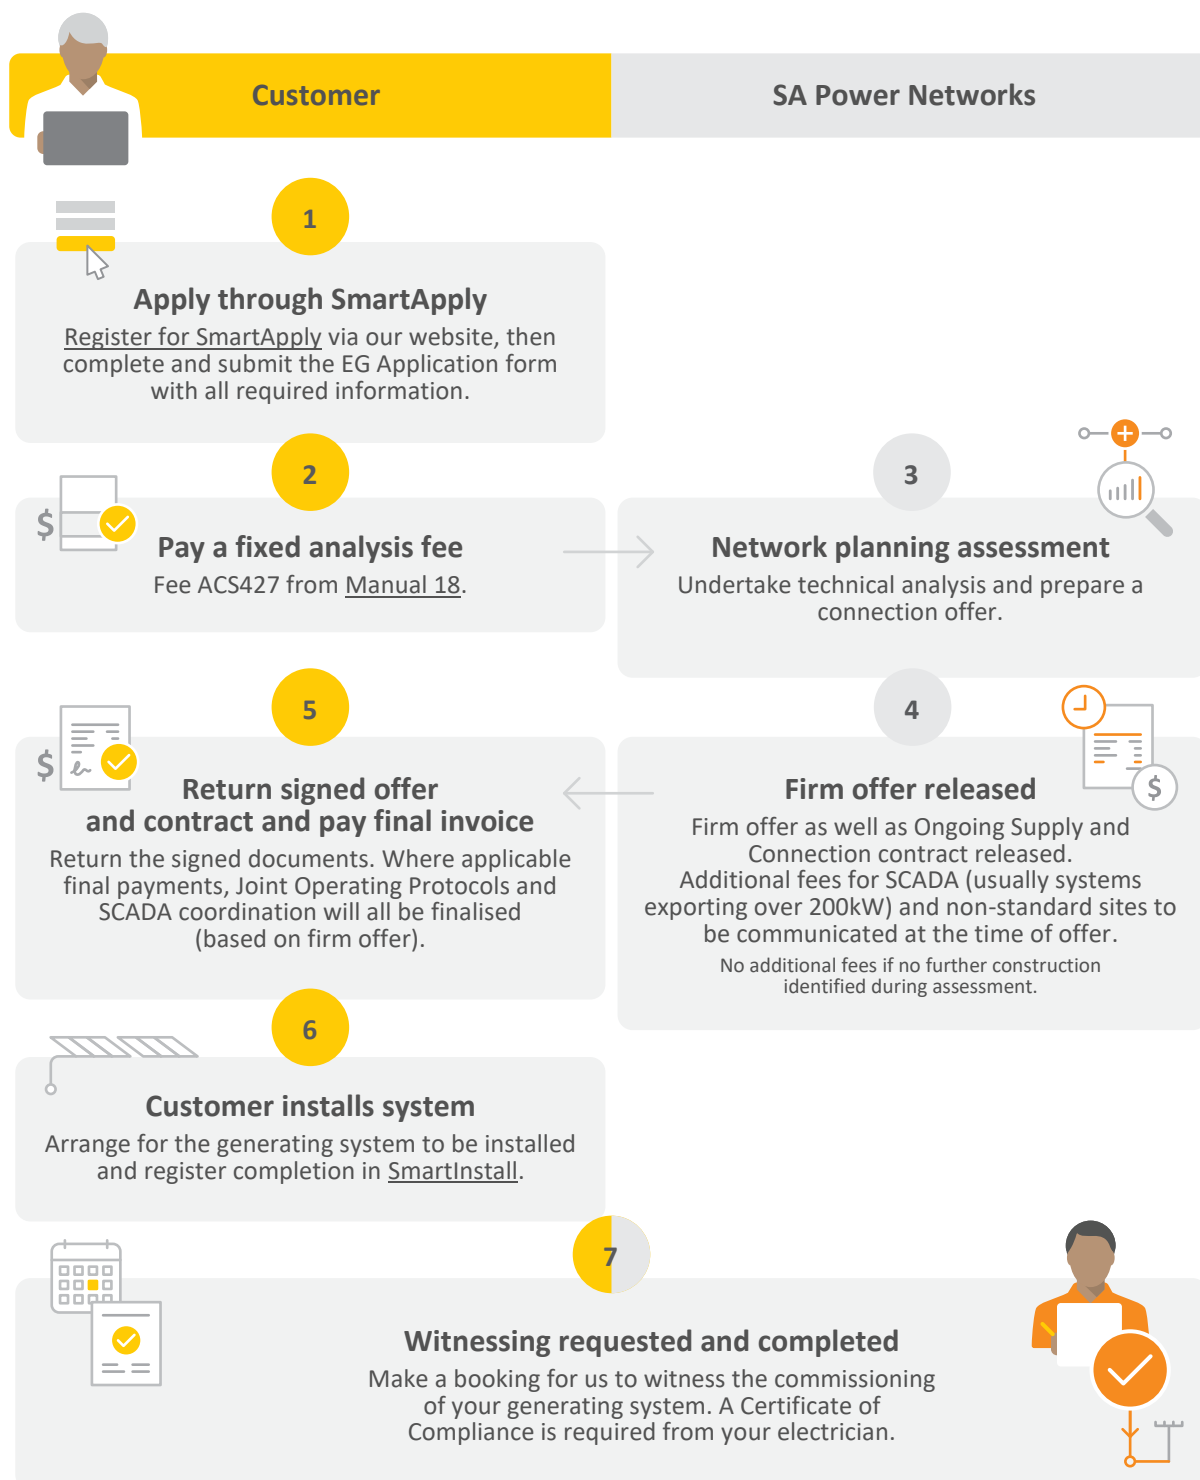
Customer

SA Power Networks

1

Apply through SmartApply

Register for SmartApply via our website, then complete and submit the EG Application form with all required information.

2

Pay a fixed analysis fee

Fee ACS427 from Manual 18.

3

Network planning assessment

Undertake technical analysis and prepare a connection offer.

5

Return signed offer and contract and pay final invoice

Return the signed documents. Where applicable final payments, Joint Operating Protocols and SCADA coordination will all be finalised (based on firm offer).

4

Firm offer released

Firm offer as well as Ongoing Supply and Connection contract released. Additional fees for SCADA (usually systems exporting over 200kW) and non-standard sites to be communicated at the time of offer.

No additional fees if no further construction identified during assessment.

6

Customer installs system

Arrange for the generating system to be installed and register completion in SmartInstall.

7

Witnessing requested and completed

Make a booking for us to witness the commissioning of your generating system. A Certificate of Compliance is required from your electrician.